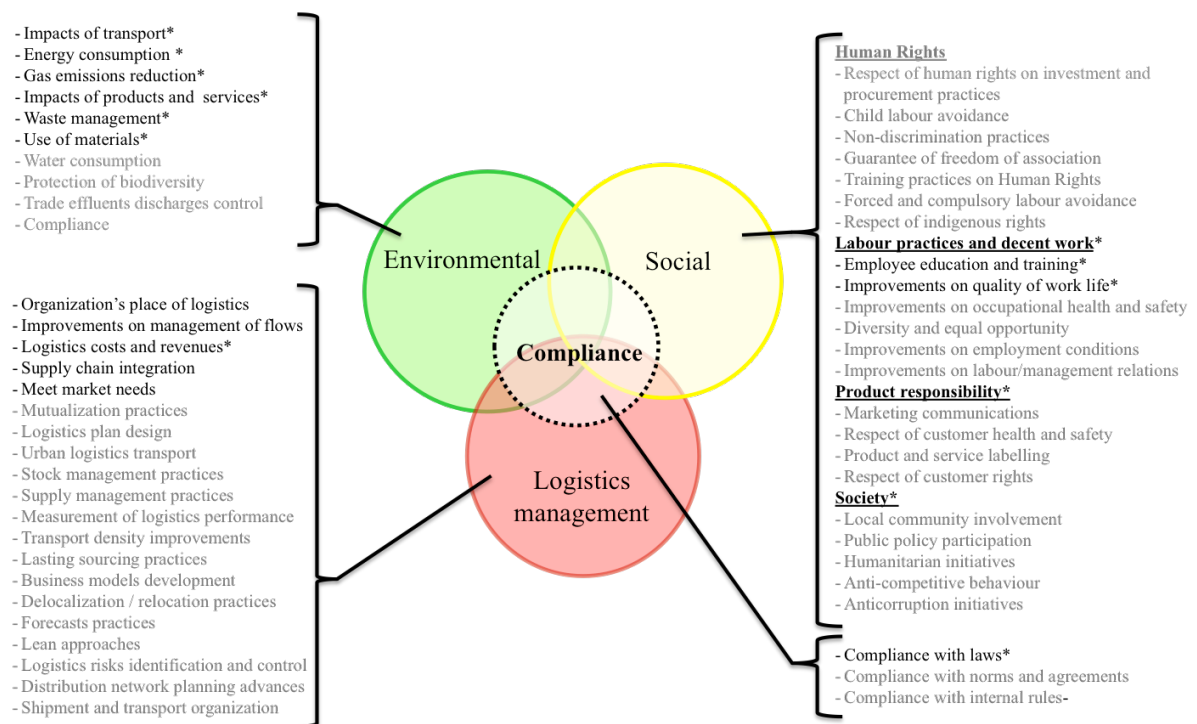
- Impacts of transport*
- Energy consumption *
- Gas emissions reduction*
- Impacts of products and services*
- Waste management*
- Use of materials*
- Water consumption
- Protection of biodiversity
- Trade effluents discharges control
- Compliance

- Organization's place of logistics
- Improvements on management of flows
- Logistics costs and revenues*
- Supply chain integration
- Meet market needs
- Mutualization practices
- Logistics plan design
- Urban logistics transport
- Stock management practices
- Supply management practices
- Measurement of logistics performance
- Transport density improvements
- Lasting sourcing practices
- Business models development
- Delocalization / relocation practices
- Forecasts practices
- Lean approaches
- Logistics risks identification and control
- Distribution network planning advances
- Shipment and transport organization

Environmental

Social

Compliance

Logistics management

Human Rights
- Respect of human rights on investment and procurement practices
- Child labour avoidance
- Non-discrimination practices
- Guarantee of freedom of association
- Training practices on Human Rights
- Forced and compulsory labour avoidance
- Respect of indigenous rights
Labour practices and decent work*
- Employee education and training*
- Improvements on quality of work life*
- Improvements on occupational health and safety
- Diversity and equal opportunity
- Improvements on employment conditions
- Improvements on labour/management relations
Product responsibility*
- Marketing communications
- Respect of customer health and safety
- Product and service labelling
- Respect of customer rights
Society*
- Local community involvement
- Public policy participation
- Humanitarian initiatives
- Anti-competitive behaviour
- Anticorruption initiatives

- Compliance with laws*
- Compliance with norms and agreements
- Compliance with internal rules-